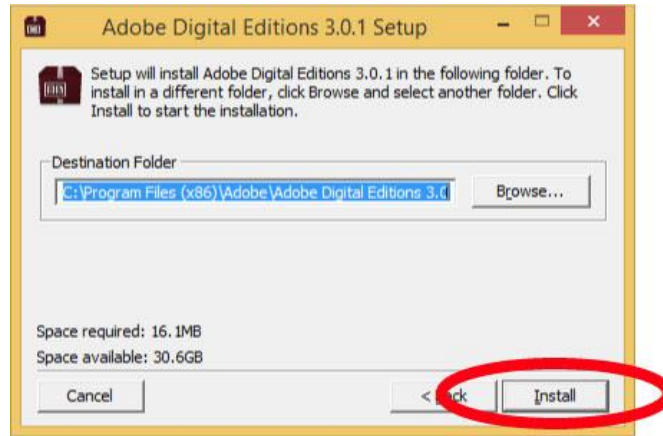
Adobe Digital Editions 3.0.1 Setup

Setup will install Adobe Digital Editions 3.0.1 in the following folder. To install in a different folder, click Browse and select another folder. Click Install to start the installation.

Destination Folder

C:\Program Files (x86)\Adobe\Adobe Digital Editions 3.0

Browse...

Space required: 16.1MB

Space available: 30.6GB

Cancel

< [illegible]ck

Install